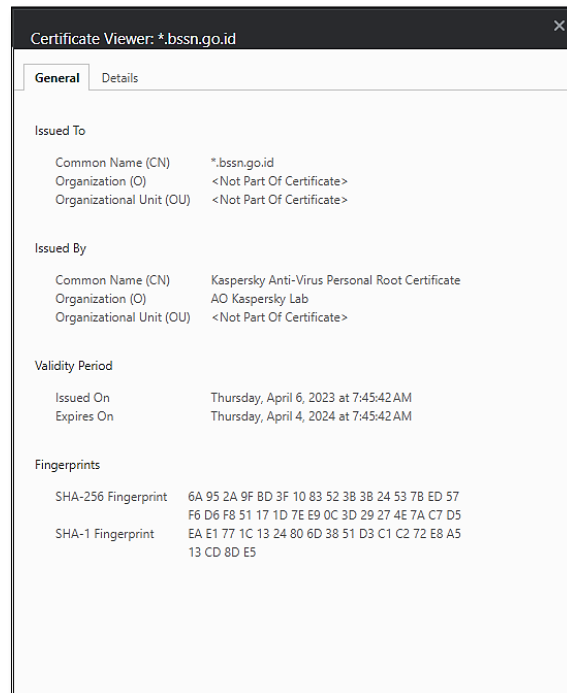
Certificate Viewer: *.bssn.go.id

×

General Details

Issued To

| | |
|---|---|
| Common Name (CN) | *.bssn.go.id |
| Organization (O) | <Not Part Of Certificate> |
| Organizational Unit (OU) | <Not Part Of Certificate> |

Issued By

| | |
|---|---|
| Common Name (CN) | Kaspersky Anti-Virus Personal Root Certificate |
| Organization (O) | AO Kaspersky Lab |
| Organizational Unit (OU) | <Not Part Of Certificate> |

Validity Period

| | |
|---|---|
| Issued On | Thursday, April 6, 2023 at 7:45:42 AM |
| Expires On | Thursday, April 4, 2024 at 7:45:42 AM |

Fingerprints

| | |
|---|---|
| SHA-256 Fingerprint | 6A 95 2A 9F BD 3F 10 83 52 3B 3B 24 53 7B ED 57 F6 D6 F8 51 17 1D 7E E9 0C 3D 29 27 4E 7A C7 D5 |
| SHA-1 Fingerprint | EA E1 77 1C 13 24 80 6D 38 51 D3 C1 C2 72 E8 A5 13 CD 8D E5 |